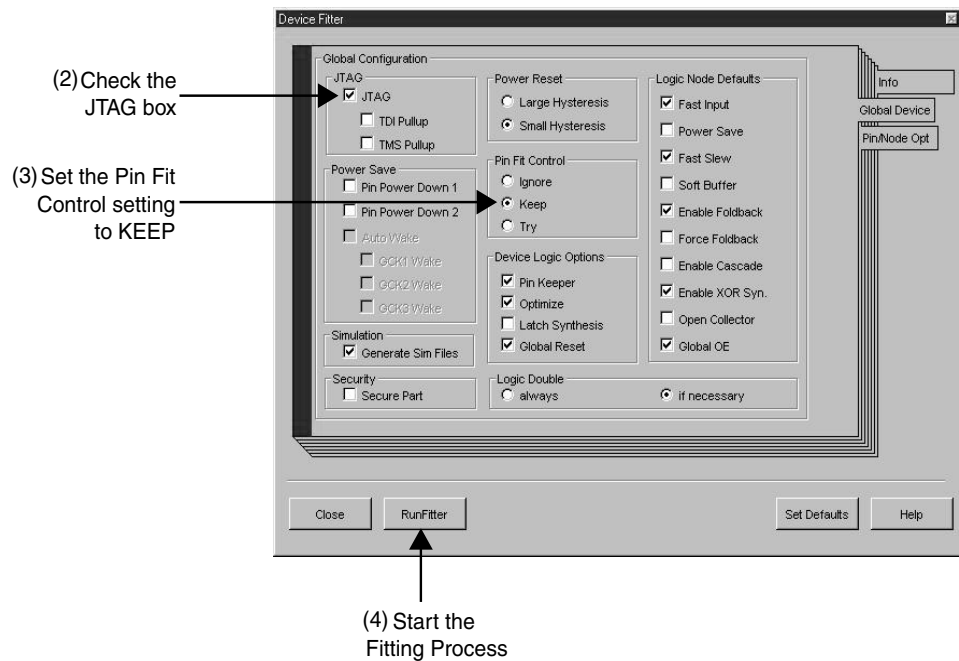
Device Fitter

(2) Check the JTAG box

(3) Set the Pin Fit Control setting to KEEP

Global Configuration

JTAG
JTAG
TDI Pullup
TMS Pullup

Power Save
Pin Power Down 1
Pin Power Down 2
Auto Wake
GCK1 Wake
GCK2 Wake
GCK3 Wake

Simulation
Generate Sim Files

Security
Secure Part

Power Reset
Large Hysteresis
Small Hysteresis

Pin Fit Control
Ignore
Keep
Try

Device Logic Options
Pin Keeper
Optimize
Latch Synthesis
Global Reset

Logic Double
always
if necessary

Logic Node Defaults
Fast Input
Power Save
Fast Slew
Soft Buffer
Enable Foldback
Force Foldback
Enable Cascade
Enable XOR Syn.
Open Collector
Global OE

Info
Global Device
Pin/Node Opt

Close
RunFitter
Set Defaults
Help

(4) Start the Fitting Process